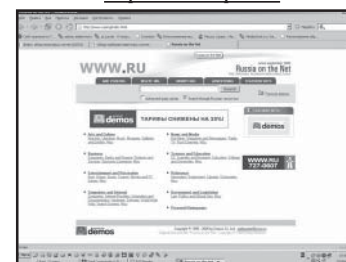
WWW.RU

Russia on the Net

demos

ТАРИФЫ СНИЖЕНЫ НА 33%

Arts and Culture

Business

Entertainment and Recreation

Computers and Internet

Books and Media

Science and Education

Reference

Government and Legislation

Personal Homepages

demos

WWW.RU

demos

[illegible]